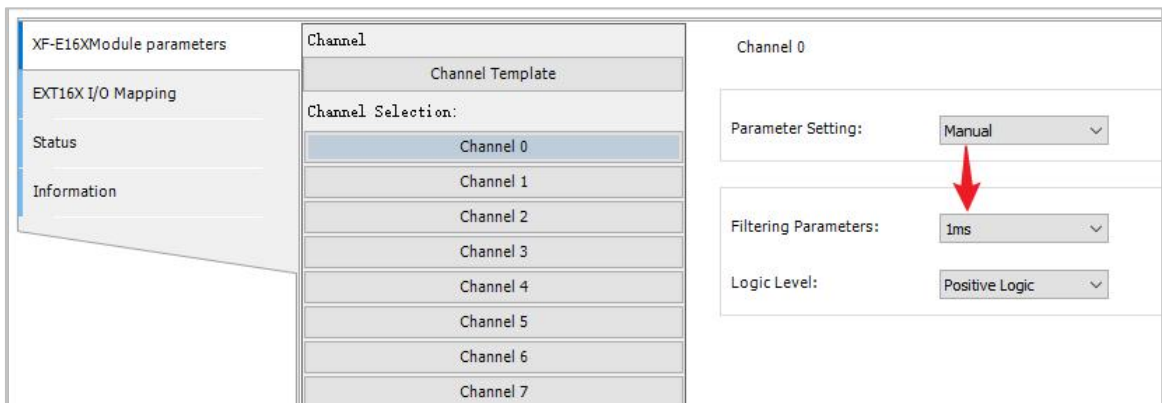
XF-E16XModule parameters

EXT16X I/O Mapping

Status

Information

Channel

Channel Template

Channel Selection:

Channel 0

Channel 1

Channel 2

Channel 3

Channel 4

Channel 5

Channel 6

Channel 7

Channel 0

Parameter Setting: Manual

Filtering Parameters: 1ms

Logic Level: Positive Logic